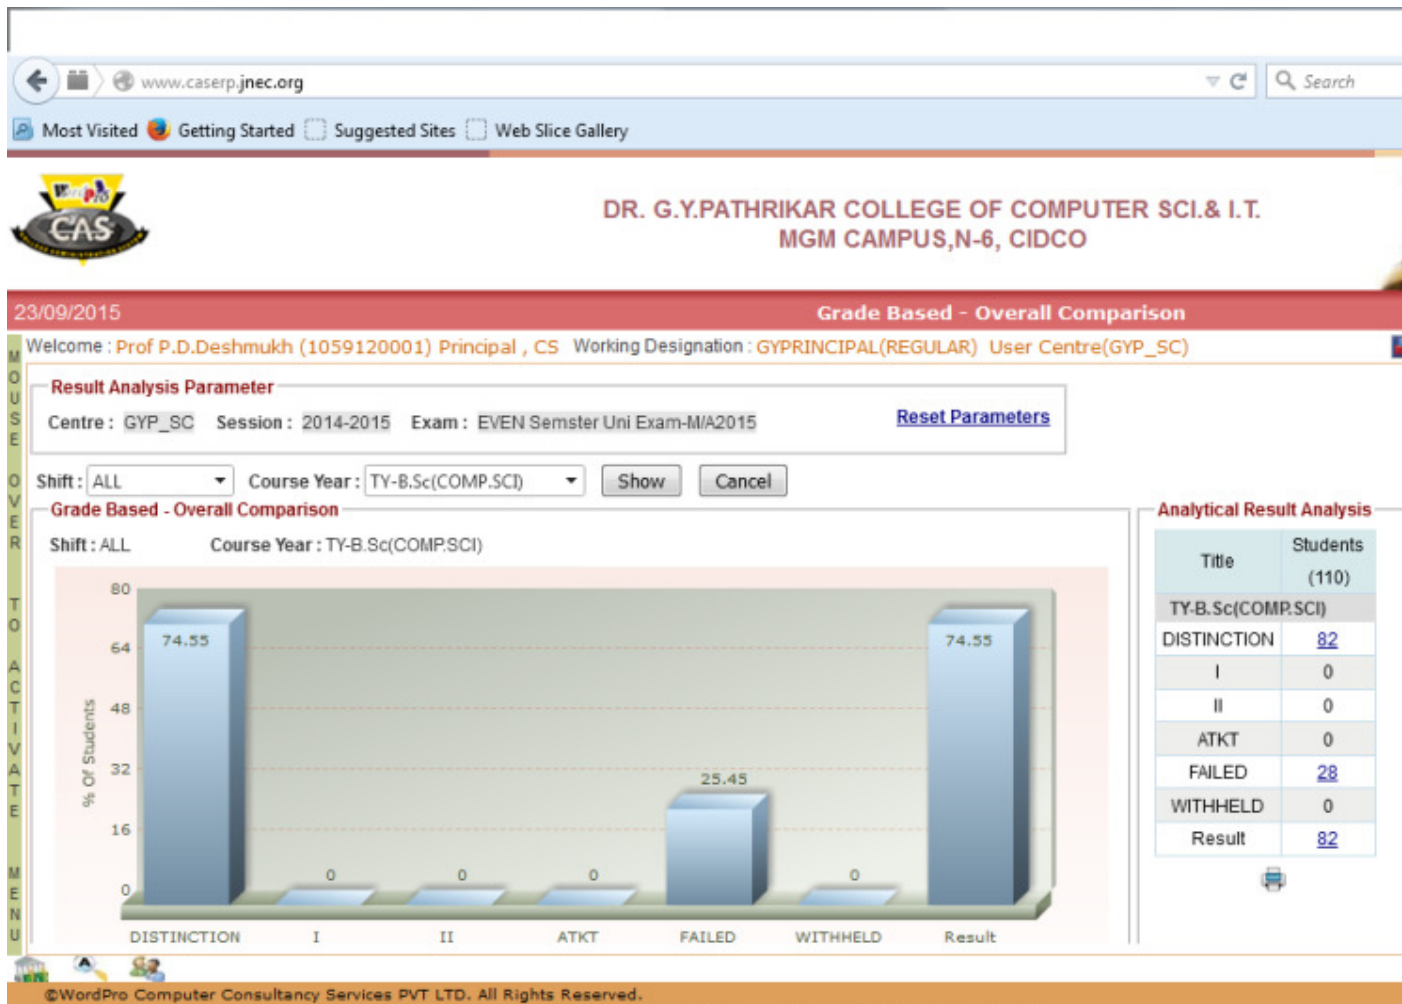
www.caserp.jnec.org

Search

Most Visited Getting Started Suggested Sites Web Slice Gallery

CAS

DR. G.Y.PATHRIKAR COLLEGE OF COMPUTER SCI.& I.T.
MGM CAMPUS,N-6, CIDCO

23/09/2015

Grade Based - Overall Comparison

MOUSE OVER TO ACTIVATE MENU

Welcome : Prof P.D.Deshmukh (1059120001) Principal , CS Working Designation : GYPRINCIPAL(REGULAR) User Centre(GYP_SC)

Result Analysis Parameter

Centre : GYP_SC Session : 2014-2015 Exam : EVEN Semster Uni Exam-M/A2015

Reset Parameters

Shift : ALL Course Year : TY-B.Sc(COMP.SCI) Show Cancel

Grade Based - Overall Comparison

Shift : ALL Course Year : TY-B.Sc(COMP.SCI)

% Of Students

80
64
48
32
16
0

74.55
0
0
0
25.45
0
74.55

DISTINCTION I II ATKT FAILED WITHHELD Result

Analytical Result Analysis

| Title | Students (110) |
|---|---|
| TY-B.Sc(COMP.SCI) | |
| DISTINCTION | 82 |
| I | 0 |
| II | 0 |
| ATKT | 0 |
| FAILED | 28 |
| WITHHELD | 0 |
| Result | 82 |

©WordPro Computer Consultancy Services PVT LTD. All Rights Reserved.